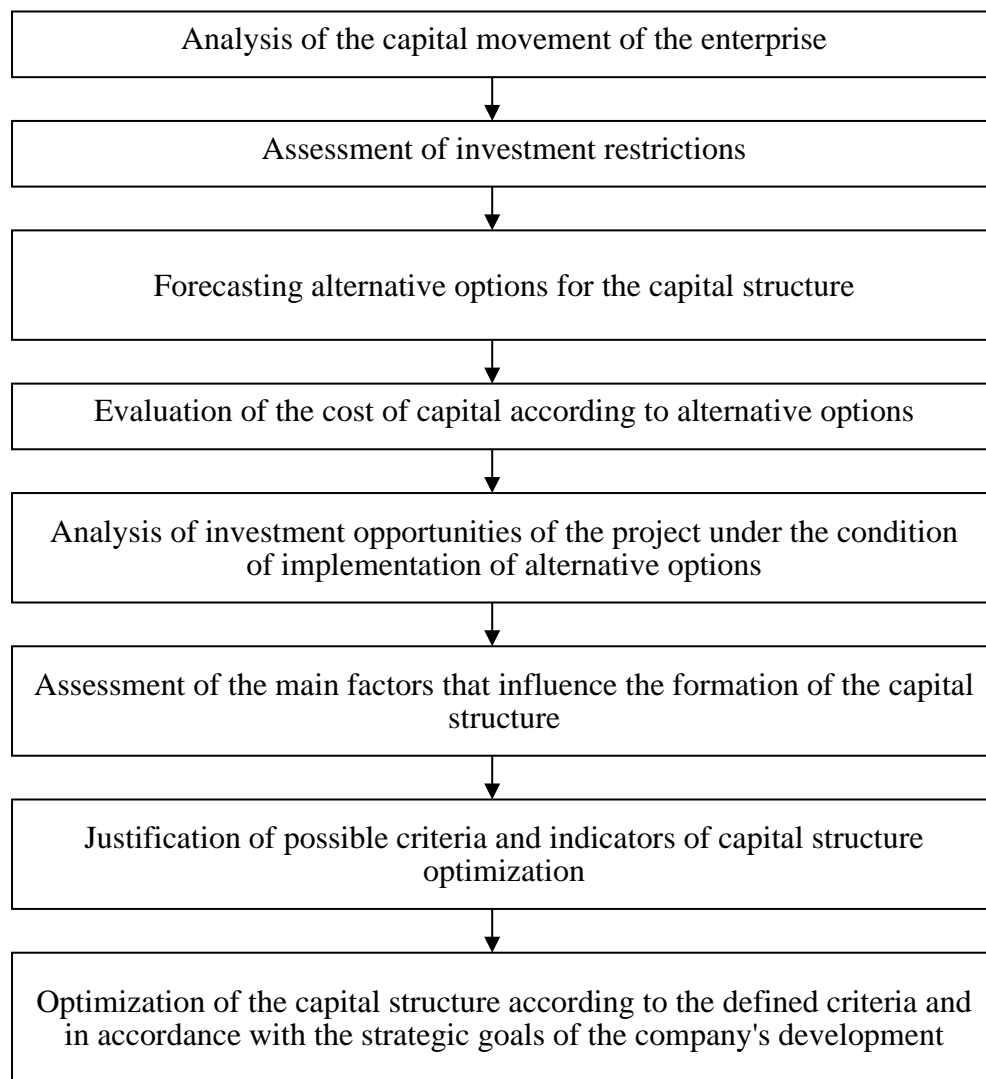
Analysis of the capital movement of the enterprise

Assessment of investment restrictions

Forecasting alternative options for the capital structure

Evaluation of the cost of capital according to alternative options

Analysis of investment opportunities of the project under the condition of implementation of alternative options

Assessment of the main factors that influence the formation of the capital structure

Justification of possible criteria and indicators of capital structure optimization

Optimization of the capital structure according to the defined criteria and in accordance with the strategic goals of the company's development